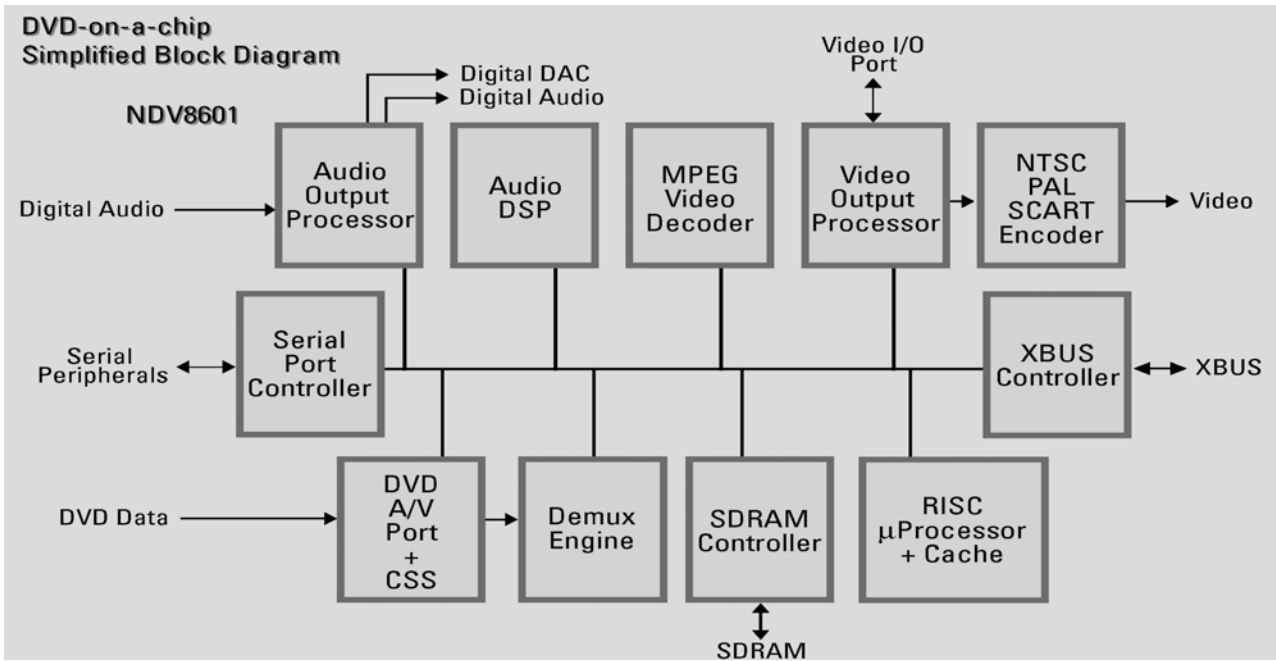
DVD-on-a-chip
Simplified Block Diagram

NDV8601

Digital DAC
Digital Audio

Video I/O Port

Digital Audio

Audio Output Processor

Audio DSP

MPEG Video Decoder

Video Output Processor

NTSC PAL SCART Encoder

Video

Serial Peripherals

Serial Port Controller

XBUS Controller

XBUS

DVD Data

DVD A/V Port + CSS

Demux Engine

SDRAM Controller

RISC $\mu$Processor + Cache

SDRAM